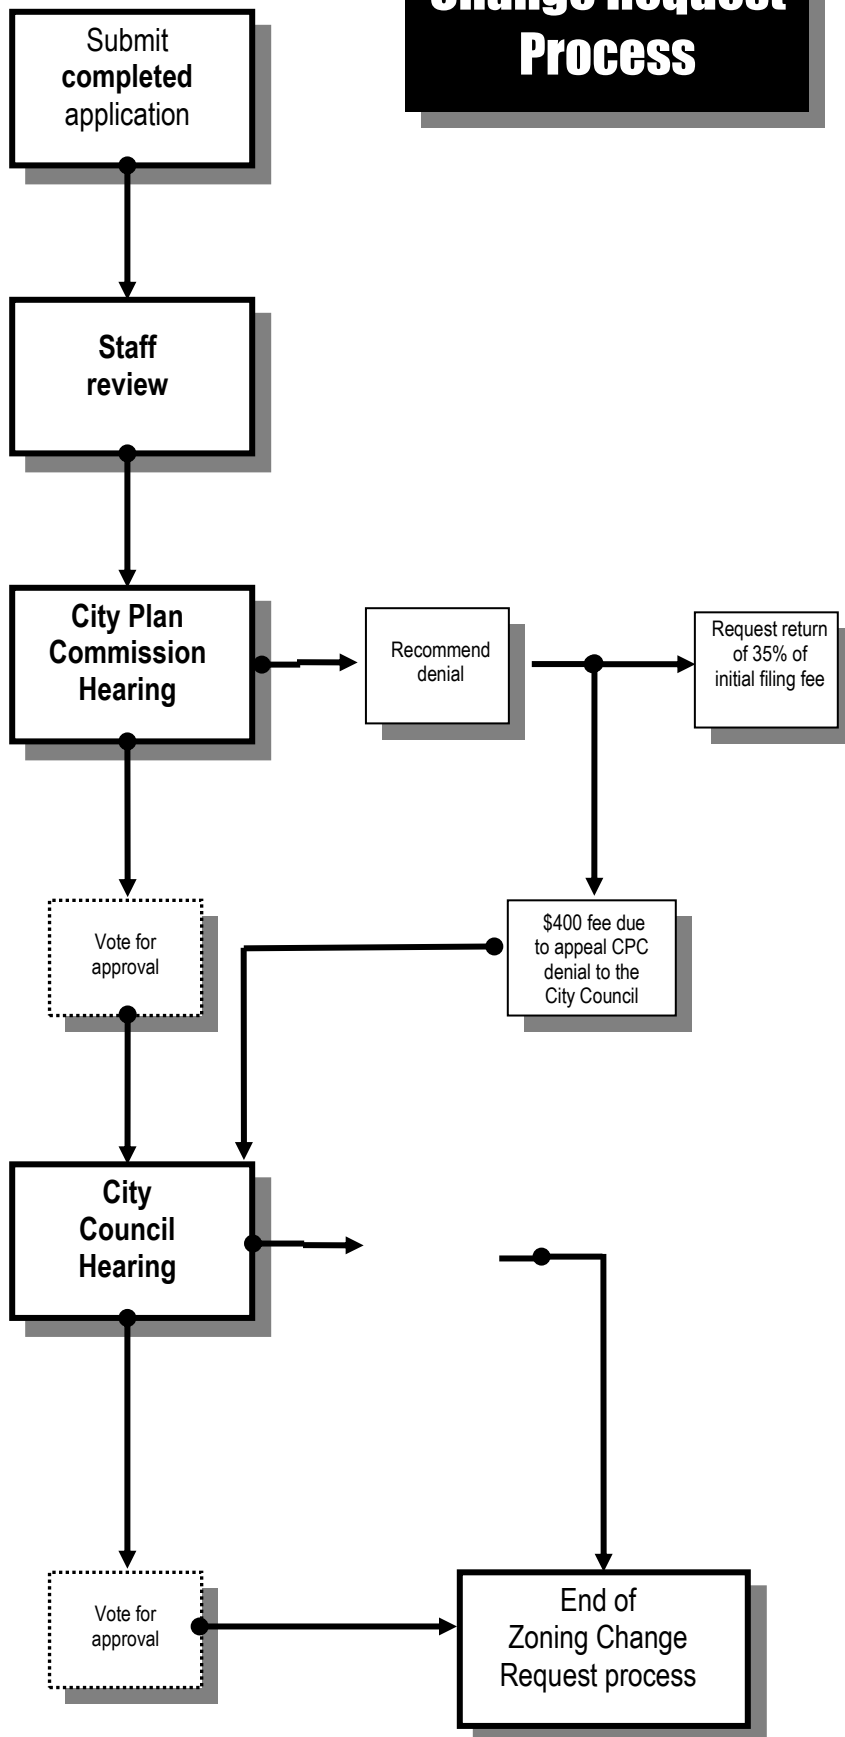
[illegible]
Process

Submit
**completed**
application

**Staff review**

**City Plan Commission Hearing**

Recommend denial

Request return of 35% of initial filing fee

Vote for approval

$400 fee due to appeal CPC denial to the City Council

**City Council Hearing**

Vote for approval

End of Zoning Change Request process